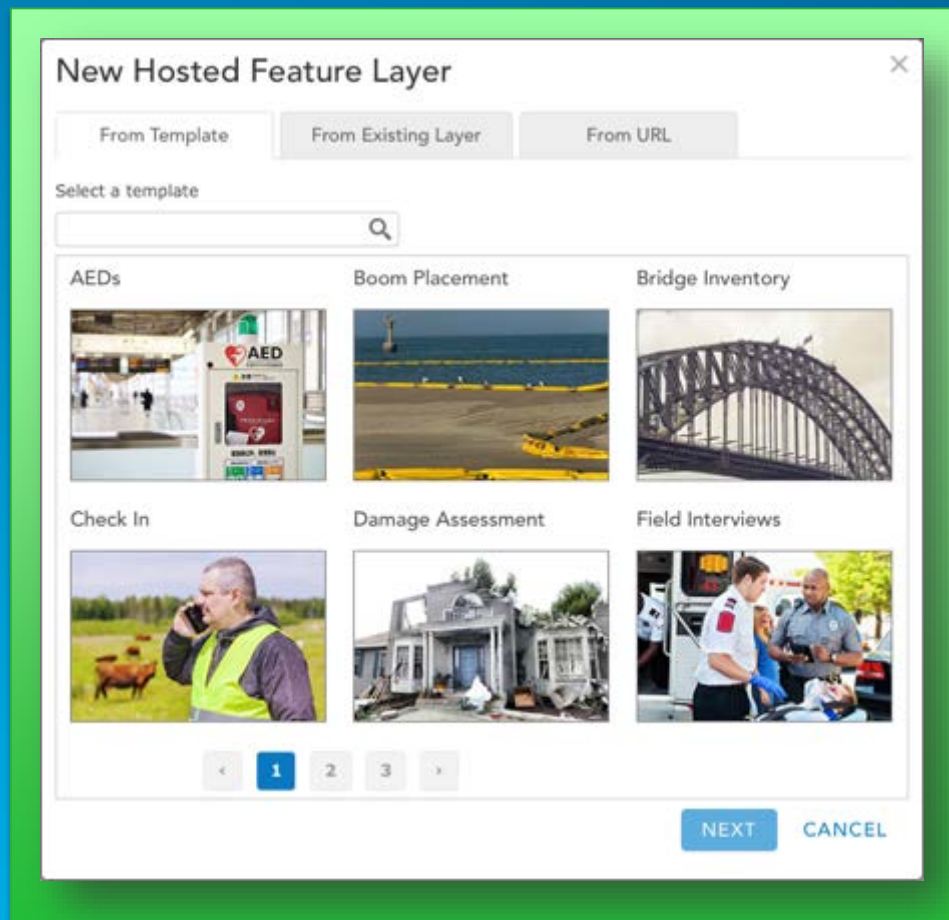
New Hosted Feature Layer

×

From Template | From Existing Layer | From URL

Select a template

AEDs

AED

Boom Placement

Bridge Inventory

Check In

Damage Assessment

Field Interviews

‹ 1 2 3 ›

NEXT CANCEL